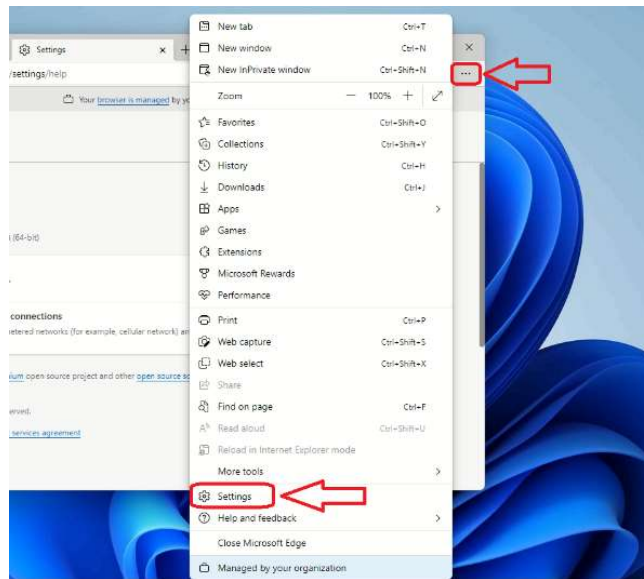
Settings ×
/settings/help
Your browser is managed by y
(64-bit)
connections
etered networks (for example, cellular network) ar
ium open source project and other open source so
rved.
services agreement

New tab Ctrl+T
New window Ctrl+N
New InPrivate window Ctrl+Shift+N
Zoom — 100% +
Favorites Ctrl+Shift+O
Collections Ctrl+Shift+Y
History Ctrl+H
Downloads Ctrl+J
Apps
Games
Extensions
Microsoft Rewards
Performance
Print Ctrl+P
Web capture Ctrl+Shift+S
Web select Ctrl+Shift+X
Share
Find on page Ctrl+F
Read aloud Ctrl+Shift+U
Reload in Internet Explorer mode
More tools
Settings
Help and feedback
Close Microsoft Edge
Managed by your organization
...
×